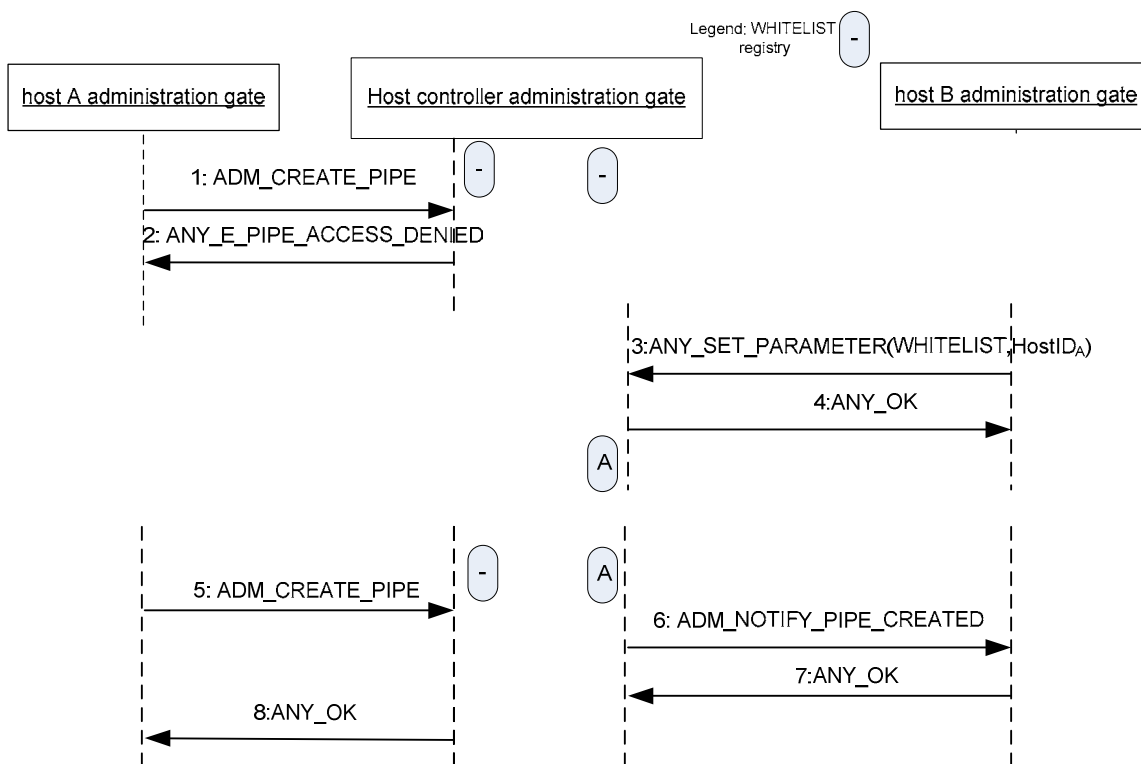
Legend: WHITELIST registry -

host A administration gate

Host controller administration gate

host B administration gate

-

-

1: ADM_CREATE_PIPE

2: ANY_E_PIPE_ACCESS_DENIED

3:ANY_SET_PARAMETER(WHITELIST,HostID$_A$)

4:ANY_OK

A

-

A

5: ADM_CREATE_PIPE

6: ADM_NOTIFY_PIPE_CREATED

7:ANY_OK

8:ANY_OK